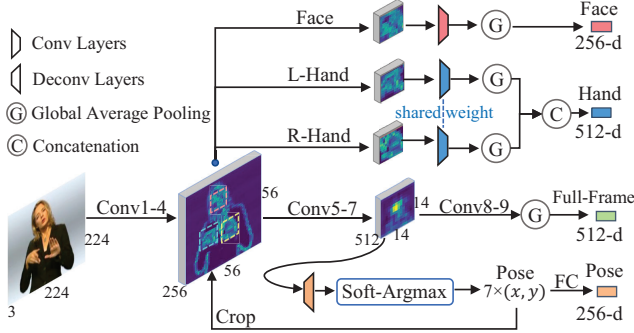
Conv Layers

Deconv Layers

G Global Average Pooling

C Concatenation

Face

G

Face

256-d

L-Hand

G

shared weight

C

Hand

512-d

R-Hand

G

Conv1-4

56

Conv5-7

14

Conv8-9

G

Full-Frame

512-d

224

512

14

56

256

224

3

Soft-Argmax

Pose

$7\times(x,y)$

FC

Pose

256-d

Crop